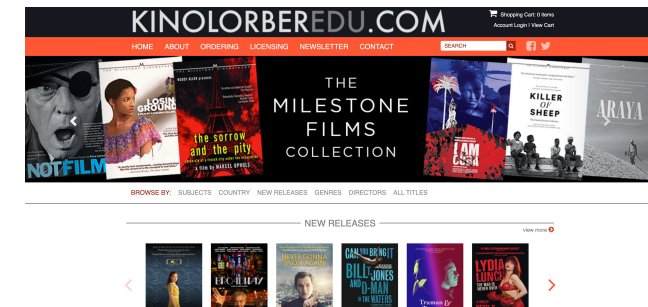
KINOLORBEREDU.COM

Shopping Cart: 0 items
Account Login | View Cart

HOME ABOUT ORDERING LICENSING NEWSLETTER CONTACT SEARCH

NOTFILM

LOSING GROUND

the sorrow and the pity

THE MILESTONE FILMS COLLECTION

I AM CUBA

KILLER OF SHEEP

ARAYA

BROWSE BY: SUBJECTS COUNTRY NEW RELEASES GENRES DIRECTORS ALL TITLES

NEW RELEASES

view more

NEVER GONNA SNOW AGAIN

CAN YOU BRING IT BILL T. JONES AND D-MAN IN THE WATERS

LYDIA LUNCH